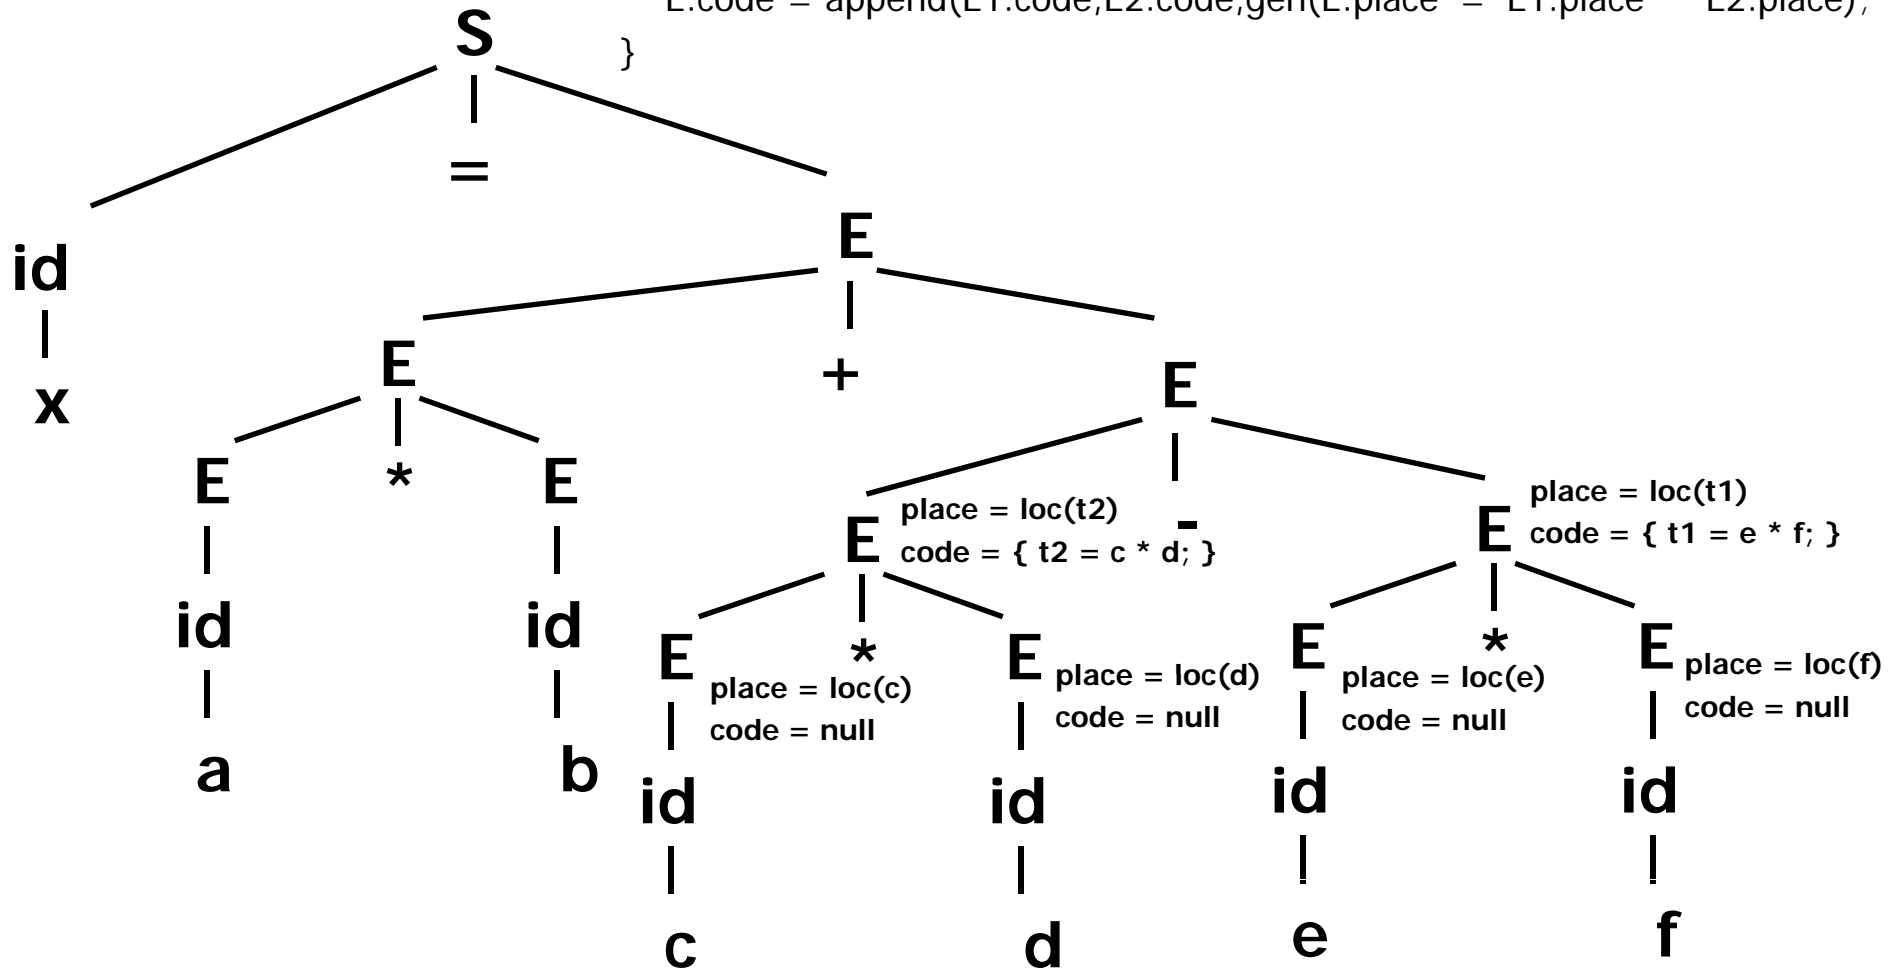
E.code = append(E1.code,E2.code,gen(E.place = E1.place - E2.place);
}

S

=

id

x

E

E

+

E

E

*

E

id

id

a

b

E place = loc(t2) code = { t2 = c * d; }

-

E place = loc(t1) code = { t1 = e * f; }

E place = loc(c) code = null

*

E place = loc(d) code = null

E place = loc(e) code = null

*

E place = loc(f) code = null

id

id

id

id

c

d

e

f